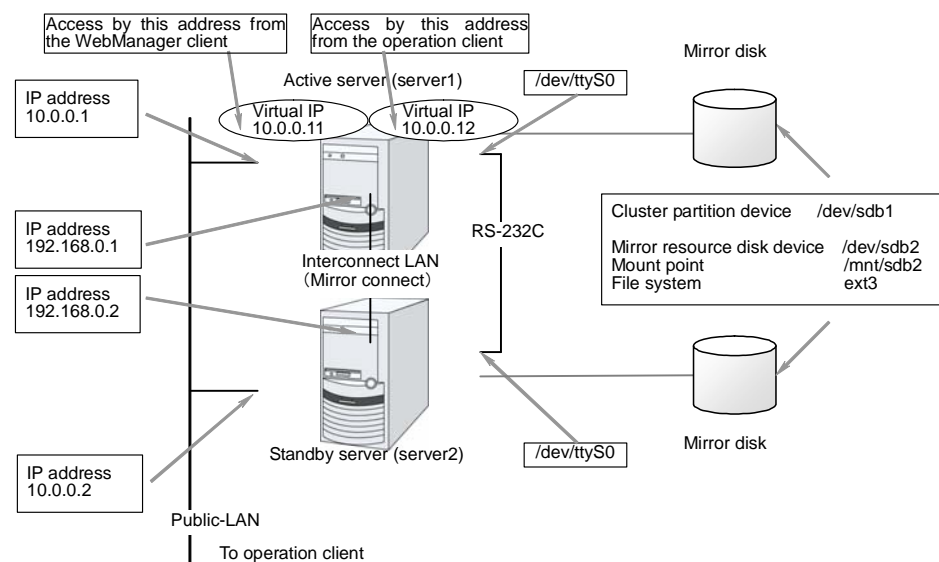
Access by this address from the WebManager client

Access by this address from the operation client

Mirror disk

Active server (server1)

/dev/ttyS0

IP address
10.0.0.1

Virtual IP
10.0.0.11

Virtual IP
10.0.0.12

IP address
192.168.0.1

RS-232C

Cluster partition device /dev/sdb1

Mirror resource disk device /dev/sdb2
Mount point /mnt/sdb2
File system ext3

Interconnect LAN
(Mirror connect)

IP address
192.168.0.2

Mirror disk

Standby server (server2)

/dev/ttyS0

IP address
10.0.0.2

Public-LAN

To operation client